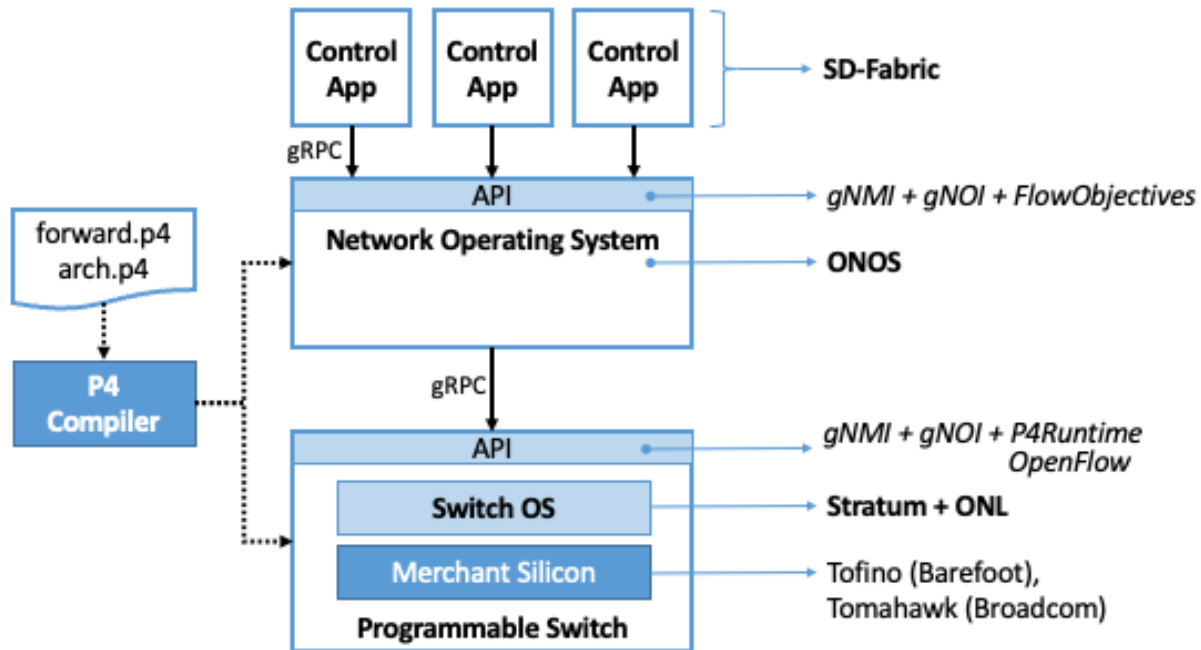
Control App

Control App

Control App

SD-Fabric

gRPC

API

gNMI + gNOI + FlowObjectives

Network Operating System

ONOS

forward.p4
arch.p4

P4 Compiler

gRPC

API

gNMI + gNOI + P4Runtime
OpenFlow

Switch OS

Stratum + ONL

Merchant Silicon

Tofino (Barefoot),
Tomahawk (Broadcom)

Programmable Switch